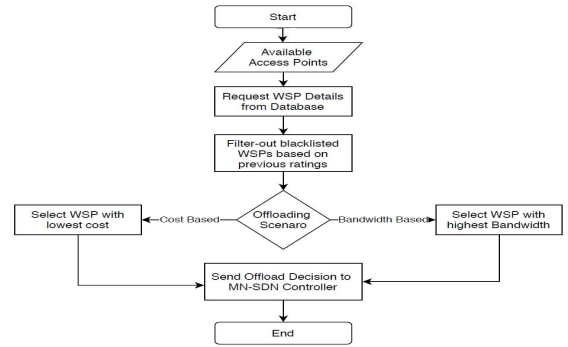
Start

Available Access Points

Request WSP Details from Database

Filter-out blacklisted WSPs based on previous ratings

Select WSP with lowest cost

Cost Based

Offloading Scenaro

Bandwidth Based

Select WSP with highest Bandwidth

Send Offload Decision to MN-SDN Controller

End